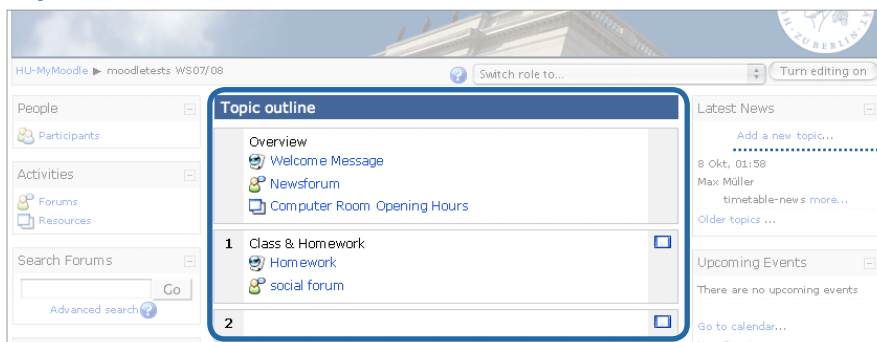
HU-MyMoodle ▶ moodletests WS07/08

Switch role to...

Turn editing on

People

Participants

Activities

Forums

Resources

Search Forums

Go

Advanced search

Topic outline

Overview

Welcome Message

Newsforum

Computer Room Opening Hours

1 Class & Homework

Homework

social forum

2

Latest News

Add a new topic...

8 Okt, 01:58

Max Müller

timetable-news more...

Older topics ...

Upcoming Events

There are no upcoming events

Go to calendar...